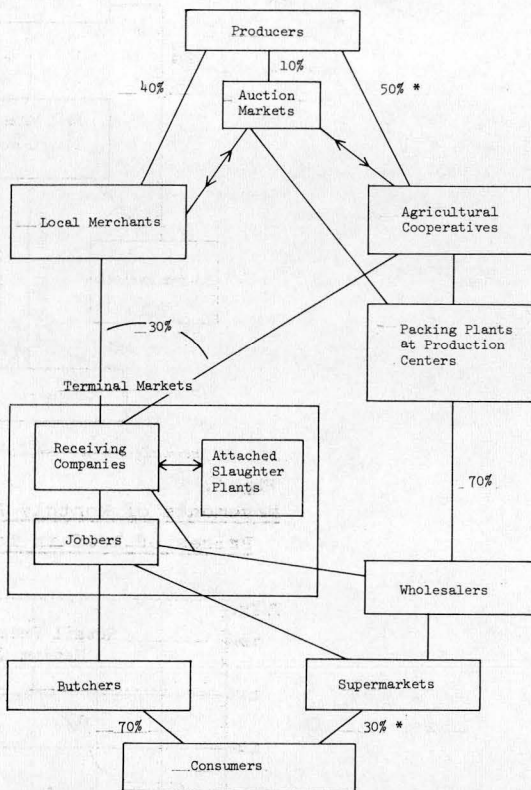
Producers

10%

40%

50% *

Auction Markets

Local Merchants

Agricultural Cooperatives

30%

Packing Plants at Production Centers

Terminal Markets

Receiving Companies

Attached Slaughter Plants

70%

Jobbers

Wholesalers

Butchers

Supermarkets

70%

30% *

Consumers